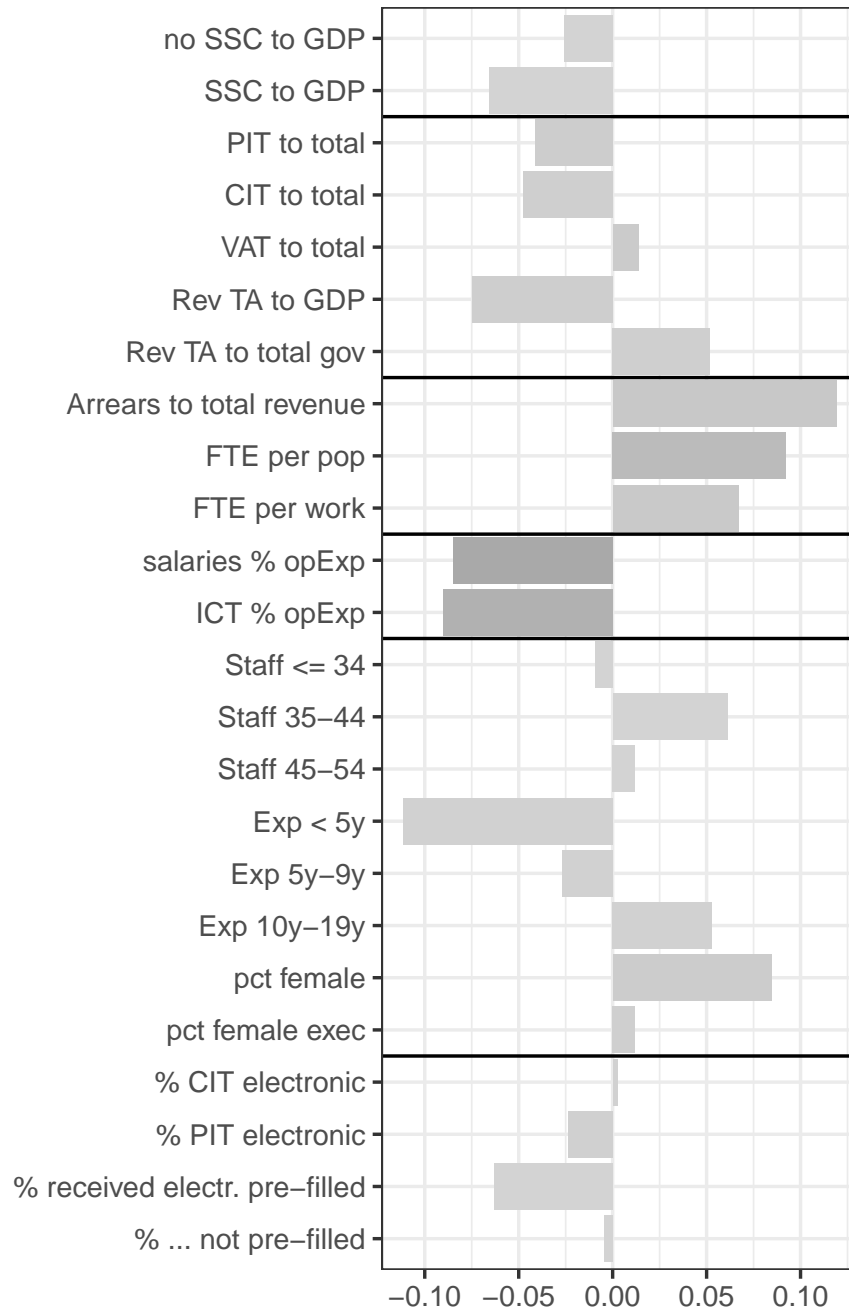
no SSC to GDP
SSC to GDP
PIT to total
CIT to total
VAT to total
Rev TA to GDP
Rev TA to total gov
Arrears to total revenue
FTE per pop
FTE per work
salaries % opExp
ICT % opExp
Staff <= 34
Staff 35−44
Staff 45−54
Exp < 5y
Exp 5y−9y
Exp 10y−19y
pct female
pct female exec
% CIT electronic
% PIT electronic
% received electr. pre−filled
% ... not pre−filled

−0.10 −0.05 0.00 0.05 0.10